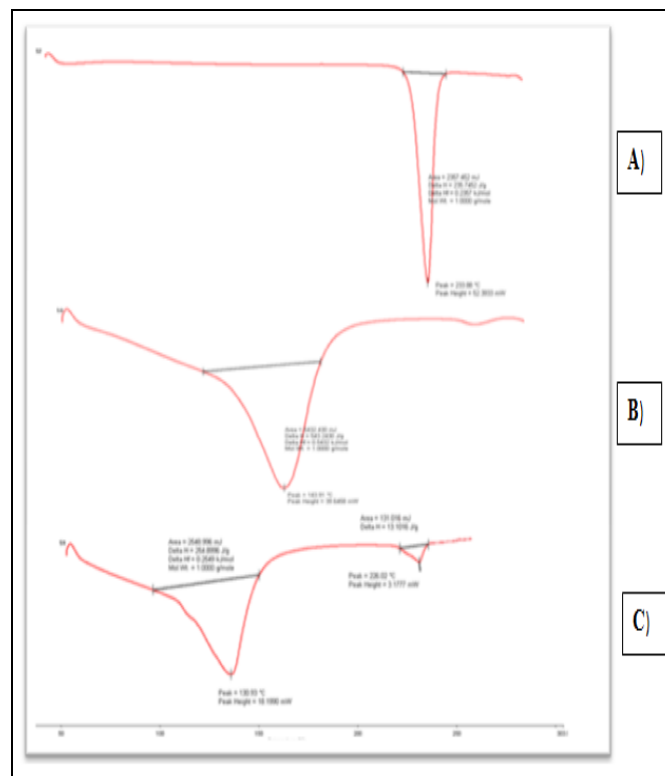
52

Area = 2367.452 mJ
Delta H = 236.7452 J/g
Delta H* = 0.2367 kJ/mol
Mol Wt. = 1.0000 g/mole

Peak = 233.88 °C
Peak Height = 52.9933 mW

A)

54

Area = 5402.436 mJ
Delta H = 540.2436 J/g
Delta H* = 0.5402 kJ/mol
Mol Wt. = 1.0000 g/mole

Peak = 140.91 °C
Peak Height = 36.6469 mW

B)

Area = 2548.896 mJ
Delta H = 254.8896 J/g
Delta H* = 0.2549 kJ/mol
Mol Wt. = 1.0000 g/mole

Area = 131.016 mJ
Delta H = 13.1016 J/g

Peak = 226.02 °C
Peak Height = 3.1777 mW

Peak = 130.93 °C
Peak Height = 18.1990 mW

C)

50 100 150 200 250 300